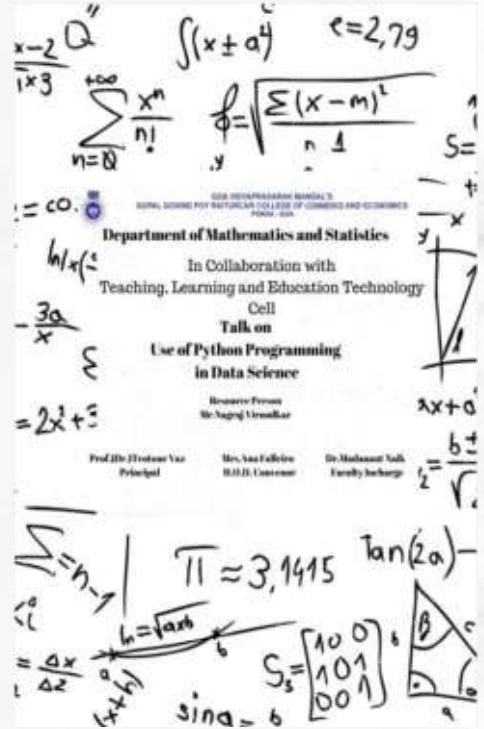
GOA VIDYAPRASARAK MANDAL'S
GOPAL GOVIND POY RAITURCAR COLLEGE OF COMMERCE AND ECONOMICS
PONDA - GOA

Department of Mathematics and Statistics

In Collaboration with
Teaching, Learning and Education Technology Cell

Talk on
Use of Python Programming in Data Science

Resource Person
Mr Nagraj Virudkar

Prof.(Dr.) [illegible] Vaz
Principal

Mrs. Ana Falleiro
H.O.D. Convenor

Dr. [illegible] Naik
Faculty Incharge

$e=2,79$

$\Pi \approx 3,1415$

$\sum_{n=0}^{+\infty} \frac{x^n}{n!}$

$\int (x \pm a)^4$

$f=\sqrt{\frac{\Sigma(x-m)^2}{n-1}}$

$\tan(2a)$

$S_3=\begin{bmatrix}1&0&0\\1&0&1\\0&0&1\end{bmatrix}$

$h=\sqrt{axb}$

$\sin a = b$

$=\frac{\Delta x}{\Delta z}$

$=2x^2+$

$-\frac{3a}{x}$